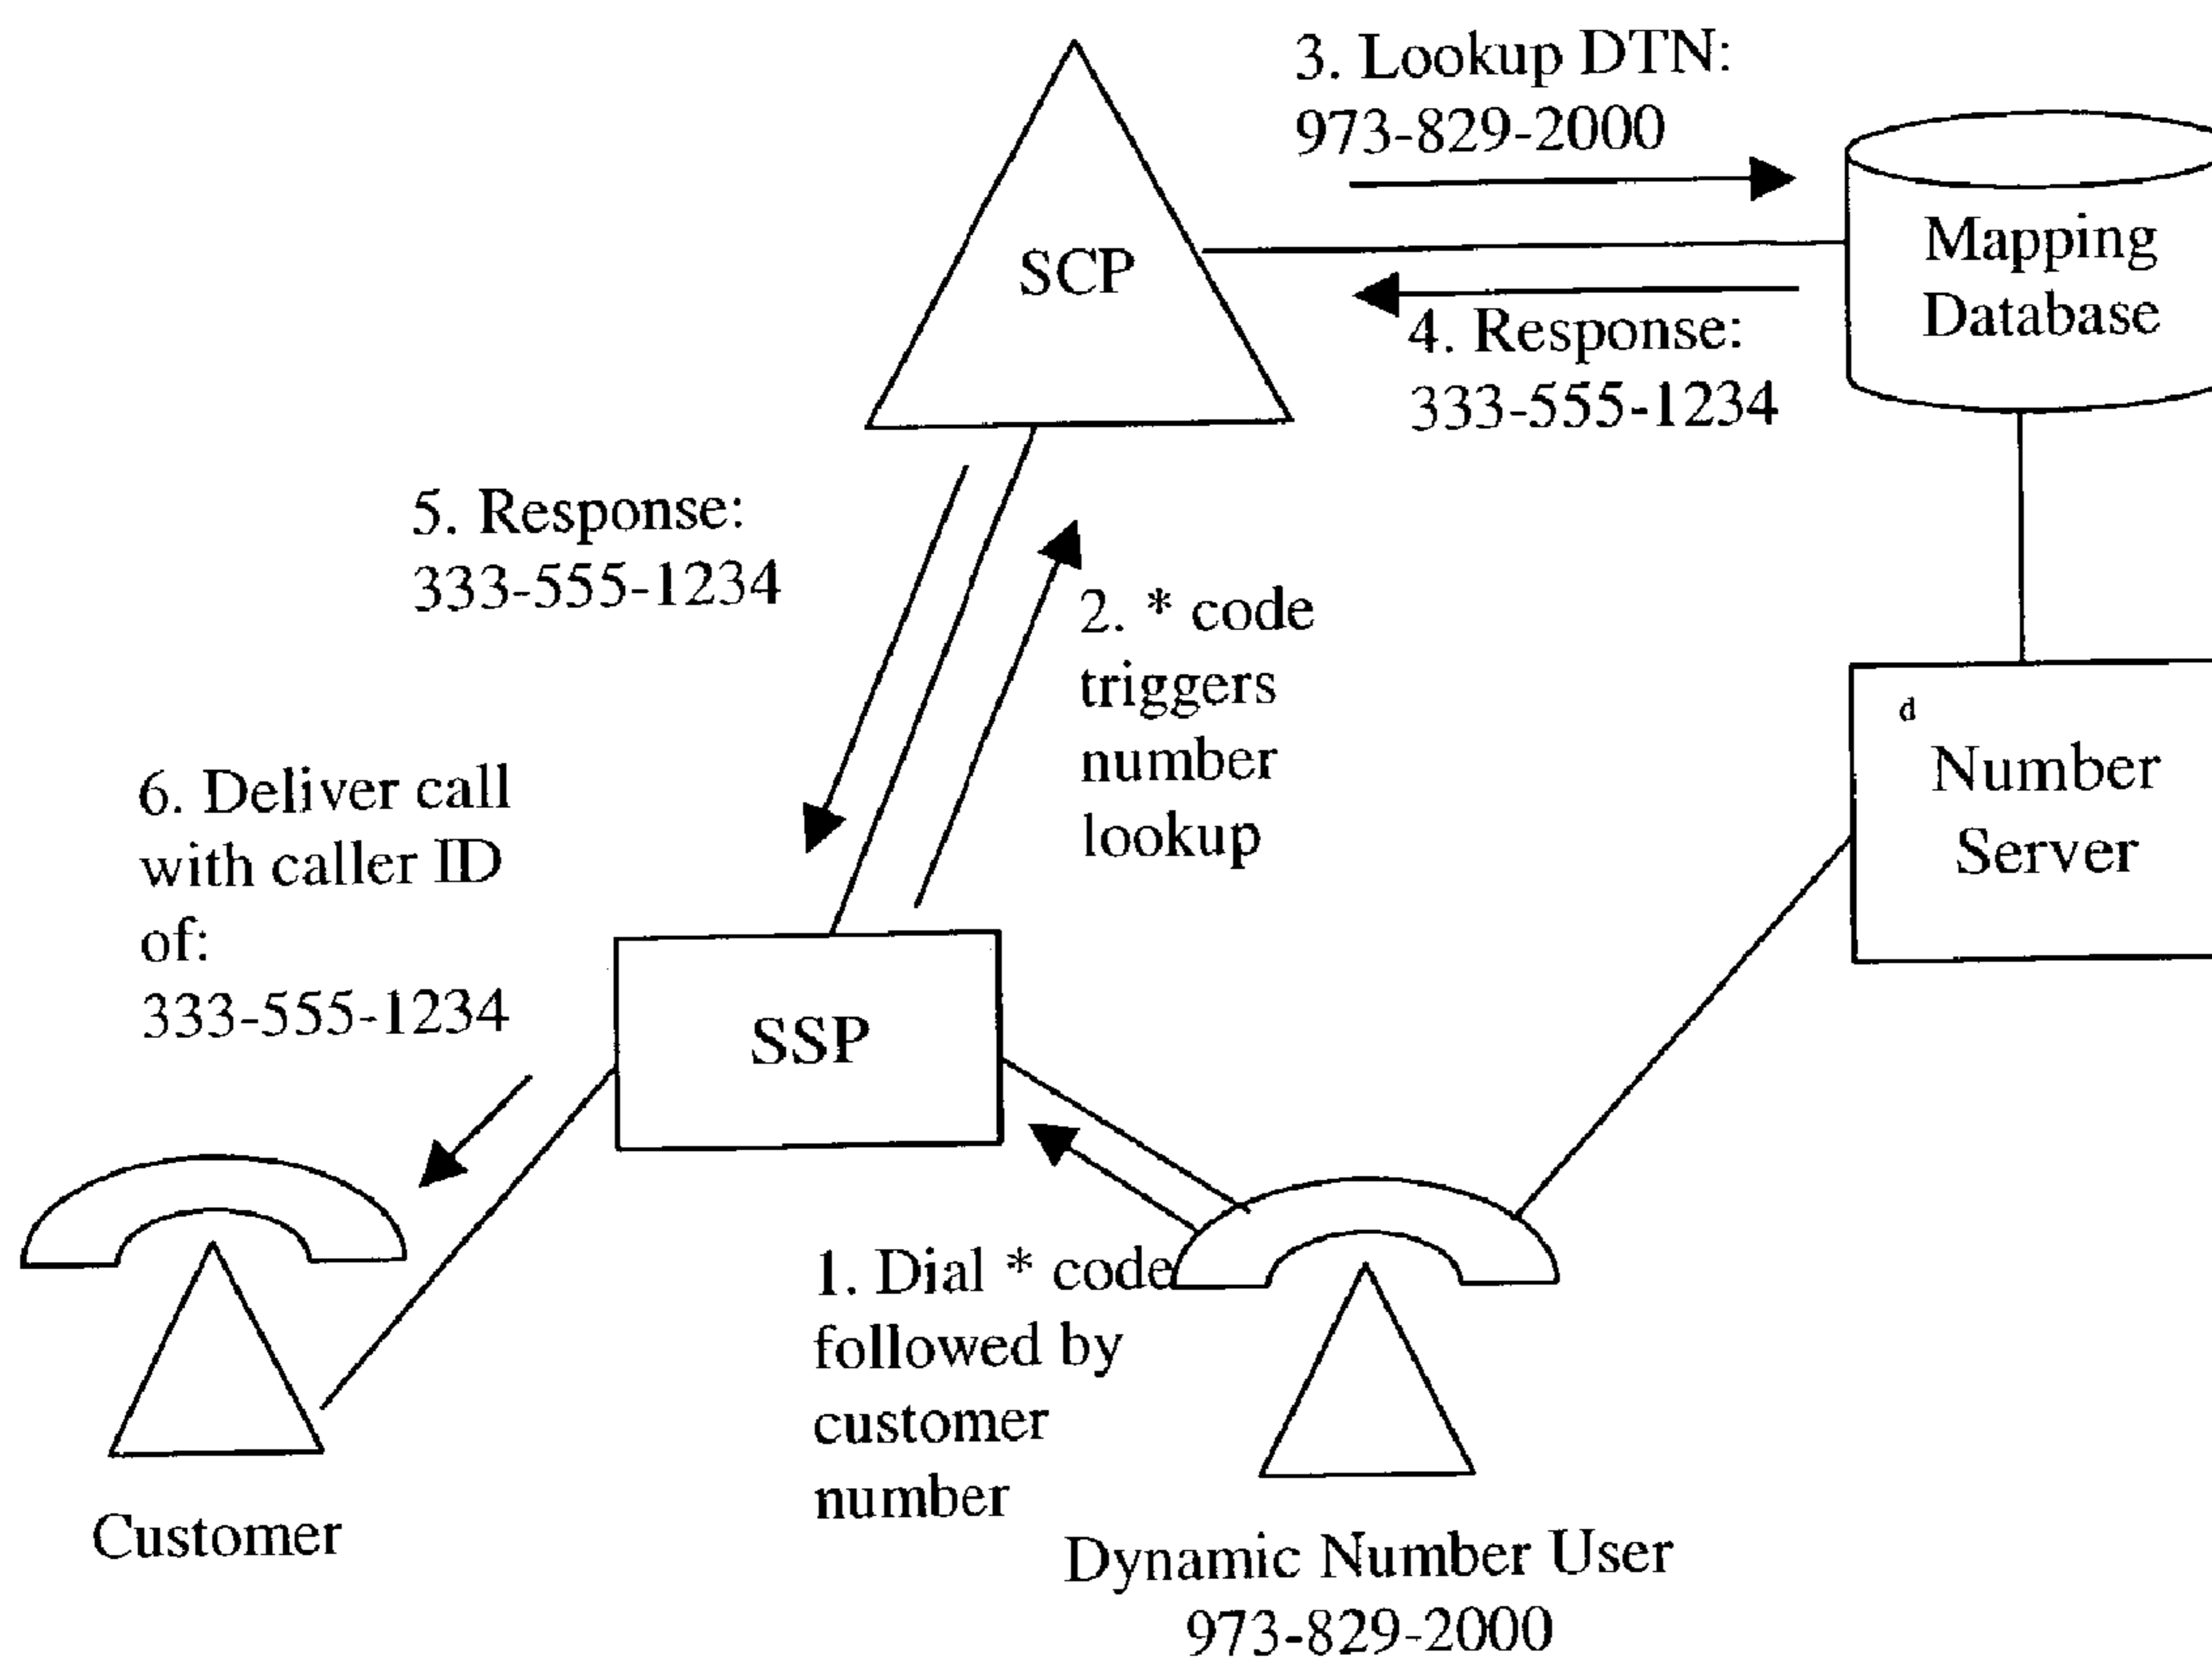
3. Lookup DTN: 973-829-2000

SCP

Mapping Database

4. Response: 333-555-1234

5. Response: 333-555-1234

2. * code triggers number lookup

d
Number Server

6. Deliver call with caller ID of: 333-555-1234

SSP

1. Dial * code followed by customer number

Customer

Dynamic Number User
973-829-2000